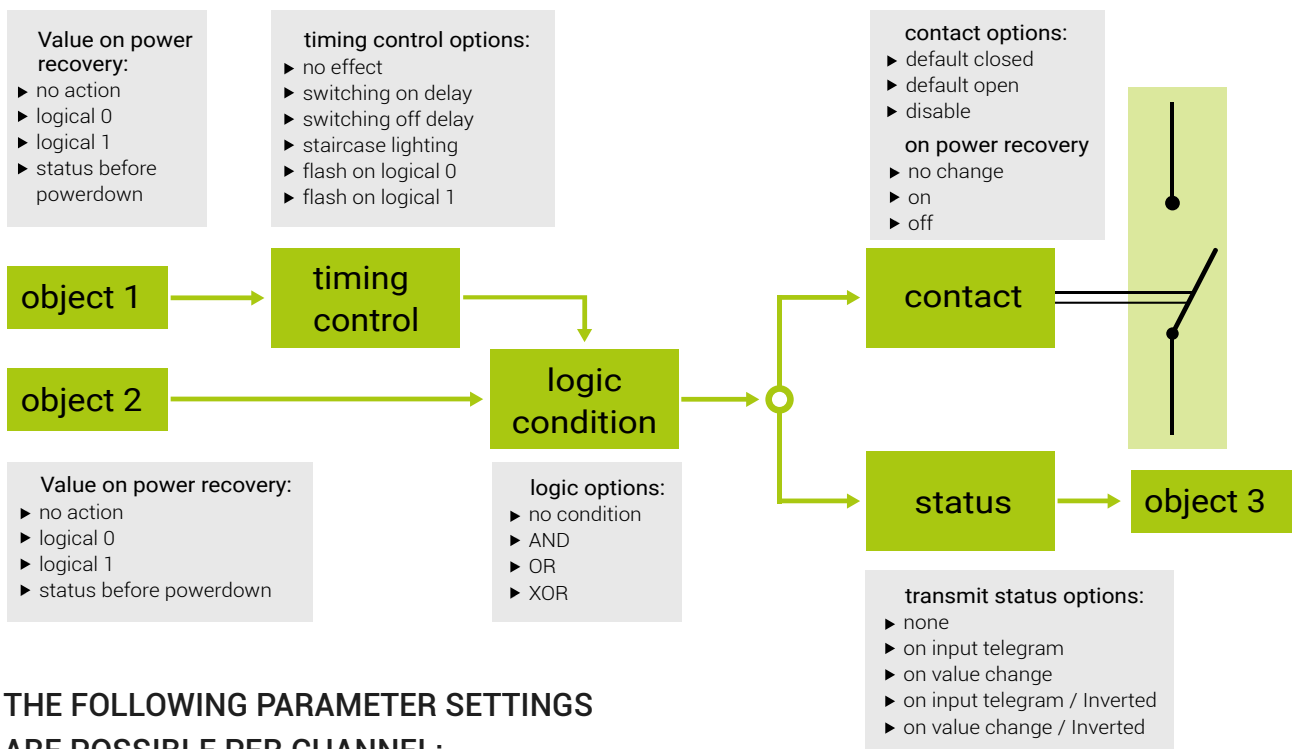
Value on power recovery:
▸ no action
▸ logical 0
▸ logical 1
▸ status before powerdown

timing control options:
▸ no effect
▸ switching on delay
▸ switching off delay
▸ staircase lighting
▸ flash on logical 0
▸ flash on logical 1

contact options:
▸ default closed
▸ default open
▸ disable

on power recovery
▸ no change
▸ on
▸ off

object 1

timing control

contact

object 2

logic condition

Value on power recovery:
▸ no action
▸ logical 0
▸ logical 1
▸ status before powerdown

logic options:
▸ no condition
▸ AND
▸ OR
▸ XOR

status

object 3

transmit status options:
▸ none
▸ on input telegram
▸ on value change
▸ on input telegram / Inverted
▸ on value change / Inverted

THE FOLLOWING PARAMETER SETTINGS ARE POSSIBLE PER CHANNEL: